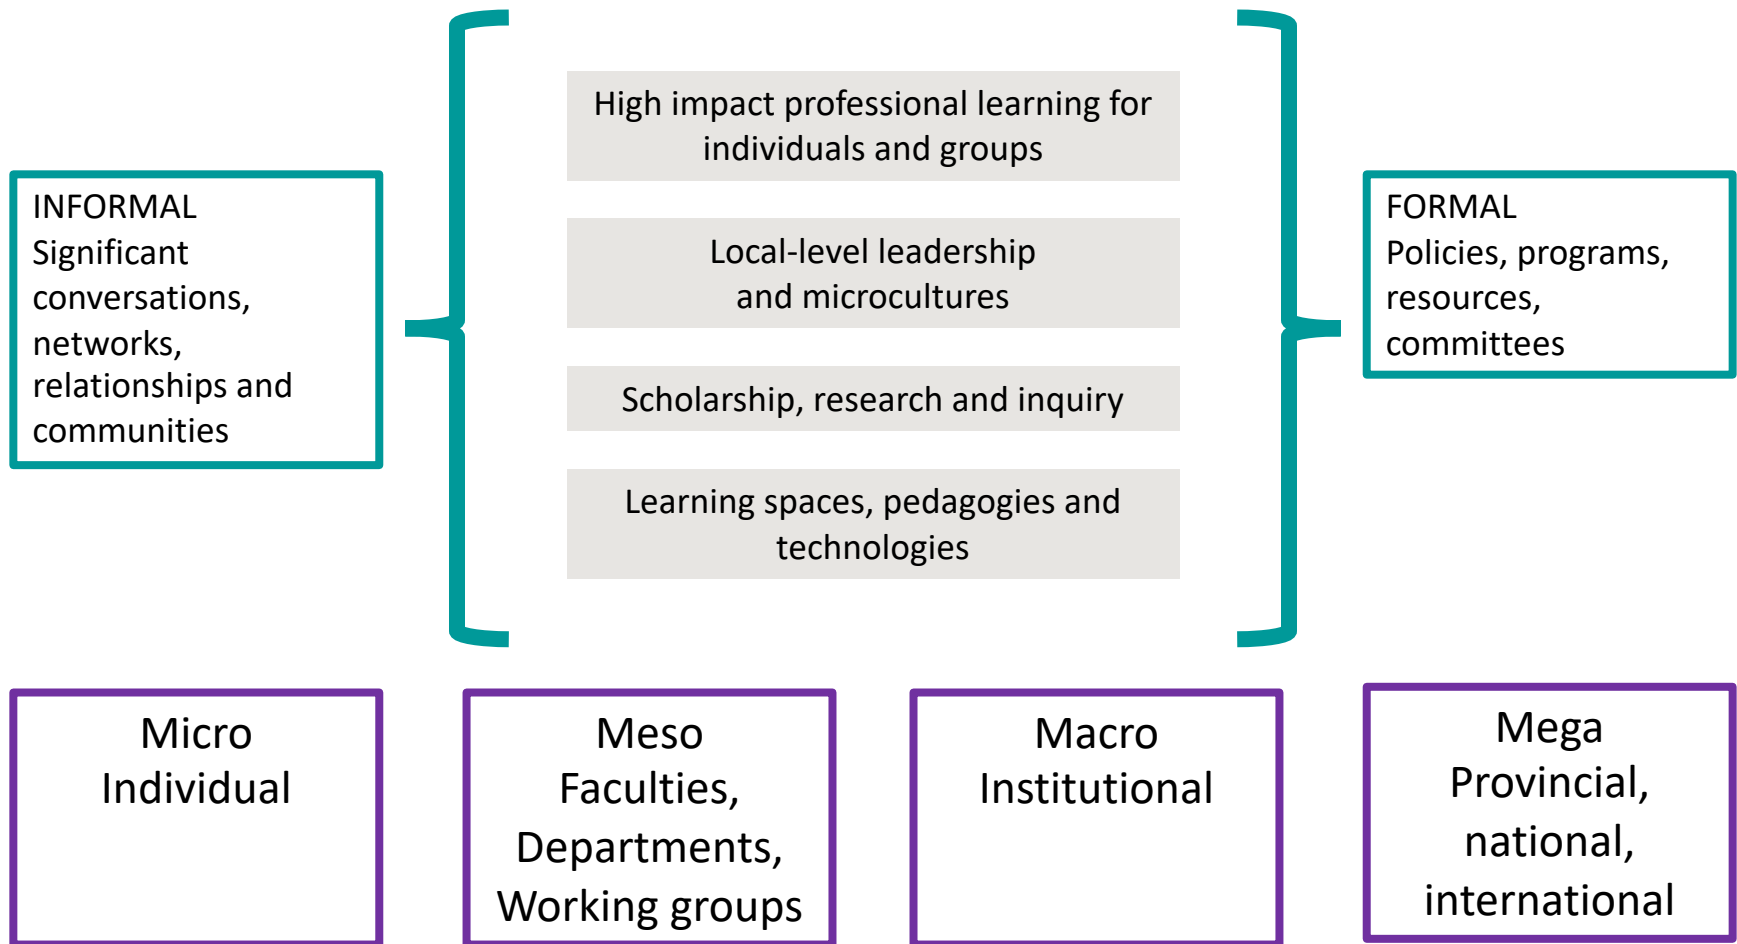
INFORMAL
Significant conversations, networks, relationships and communities

High impact professional learning for individuals and groups

Local-level leadership and microcultures

Scholarship, research and inquiry

Learning spaces, pedagogies and technologies

FORMAL
Policies, programs, resources, committees

Micro
Individual

Meso
Faculties, Departments, Working groups

Macro
Institutional

Mega
Provincial, national, international